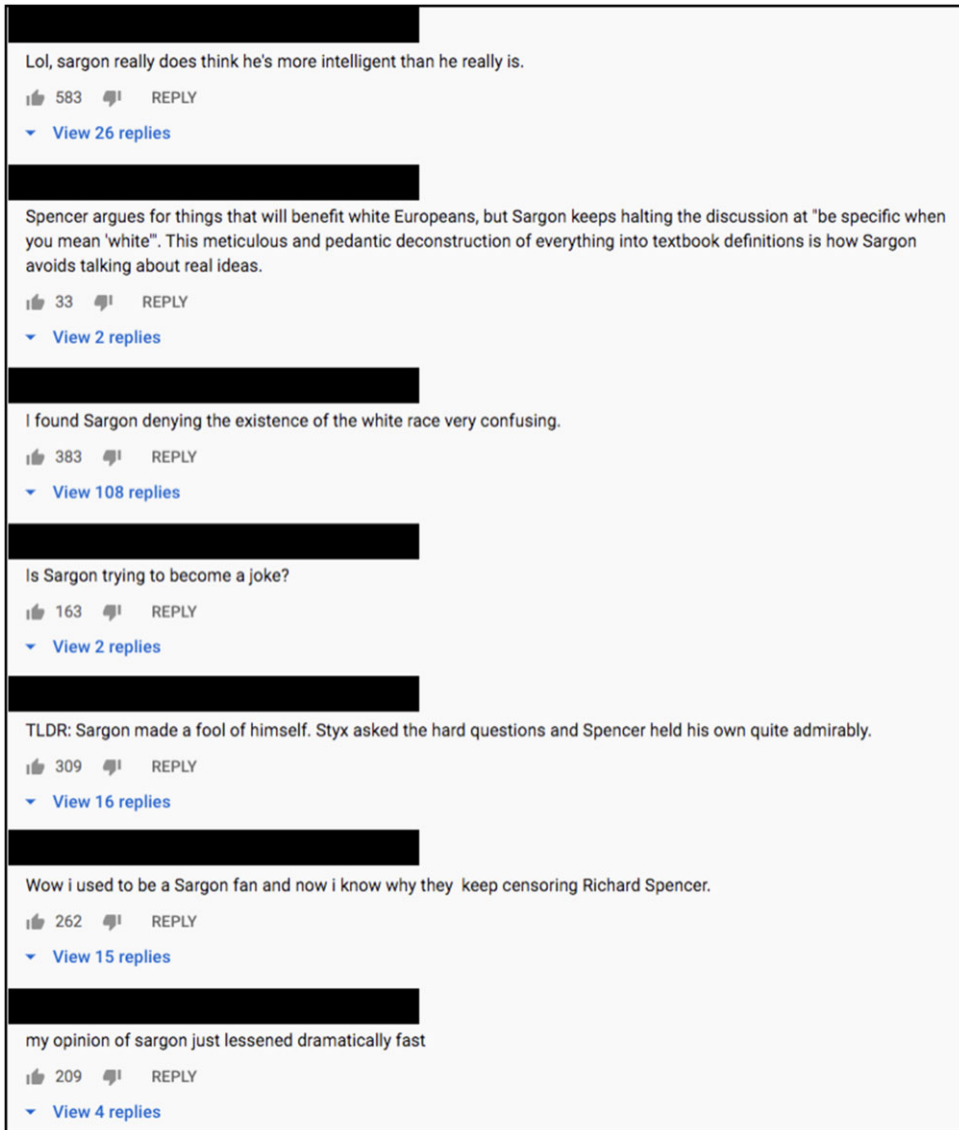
Lol, sargon really does think he's more intelligent than he really is.

583 REPLY

View 26 replies

Spencer argues for things that will benefit white Europeans, but Sargon keeps halting the discussion at "be specific when you mean 'white'". This meticulous and pedantic deconstruction of everything into textbook definitions is how Sargon avoids talking about real ideas.

33 REPLY

View 2 replies

I found Sargon denying the existence of the white race very confusing.

383 REPLY

View 108 replies

Is Sargon trying to become a joke?

163 REPLY

View 2 replies

TLDR: Sargon made a fool of himself. Styx asked the hard questions and Spencer held his own quite admirably.

309 REPLY

View 16 replies

Wow i used to be a Sargon fan and now i know why they keep censoring Richard Spencer.

262 REPLY

View 15 replies

my opinion of sargon just lessened dramatically fast

209 REPLY

View 4 replies